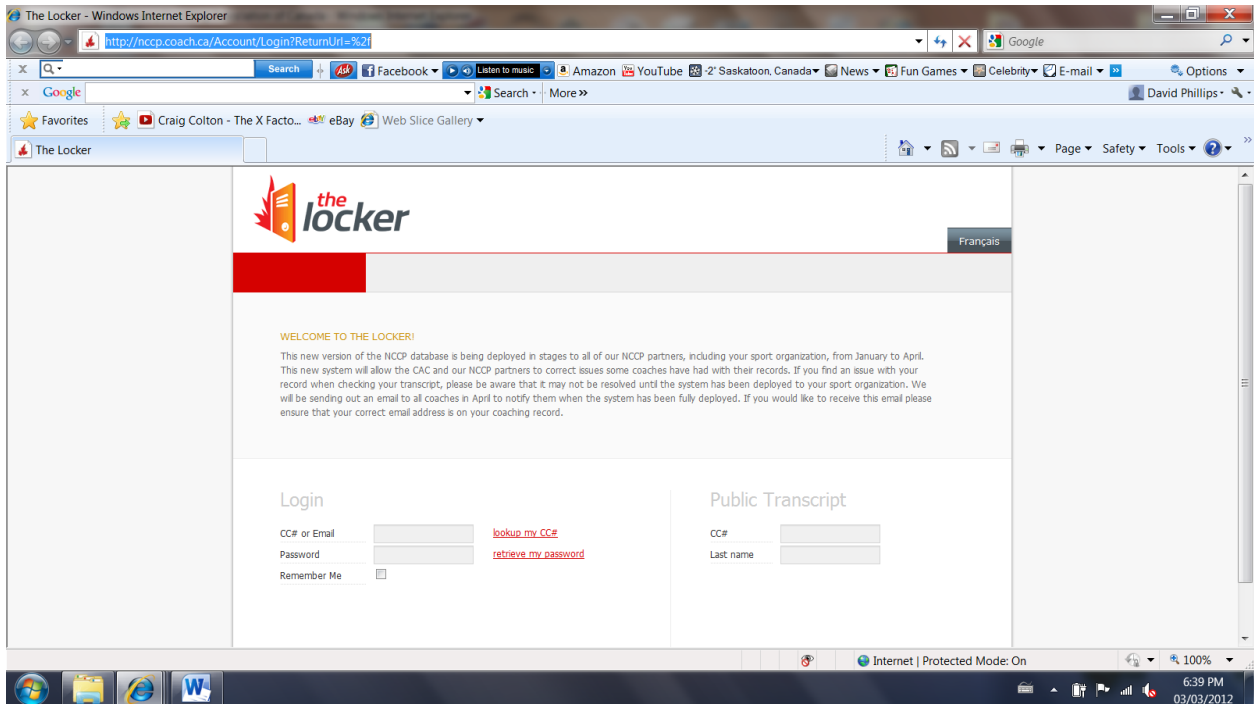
The Locker - Windows Internet Explorer

http://nccp.coach.ca/Account/Login?ReturnUrl=%2f

Google

Search

Facebook ▾ Listen to music Amazon YouTube -2° Saskatoon, Canada▾ News ▾ Fun Games ▾ Celebrity▾ E-mail ▾ Options ▾

Google Search · More »

David Phillips ·

Favorites Craig Colton - The X Facto... eBay Web Slice Gallery ▾

The Locker

Page ▾ Safety ▾ Tools ▾

the locker

Français

WELCOME TO THE LOCKER!

This new version of the NCCP database is being deployed in stages to all of our NCCP partners, including your sport organization, from January to April. This new system will allow the CAC and our NCCP partners to correct issues some coaches have had with their records. If you find an issue with your record when checking your transcript, please be aware that it may not be resolved until the system has been deployed to your sport organization. We will be sending out an email to all coaches in April to notify them when the system has been fully deployed. If you would like to receive this email please ensure that your correct email address is on your coaching record.

Login

CC# or Email
lookup my CC#
Password
retrieve my password
Remember Me

Public Transcript

CC#
Last name

Internet | Protected Mode: On
100%

6:39 PM
03/03/2012